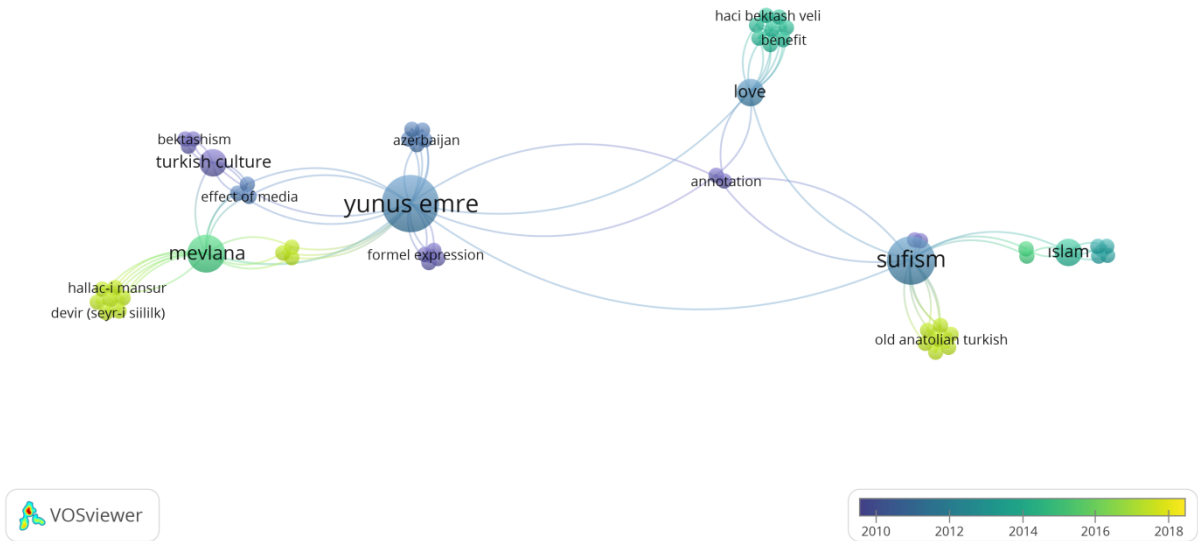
haci bektash veli
benefit
love
bektashism
turkish culture
azerbaijan
annotation
effect of media
yunus emre
mevlana
formel expression
sufism
islam
hallac-i mansur
devir (seyr-i siililk)
old anatolian turkish
VOSviewer
2010
2012
2014
2016
2018